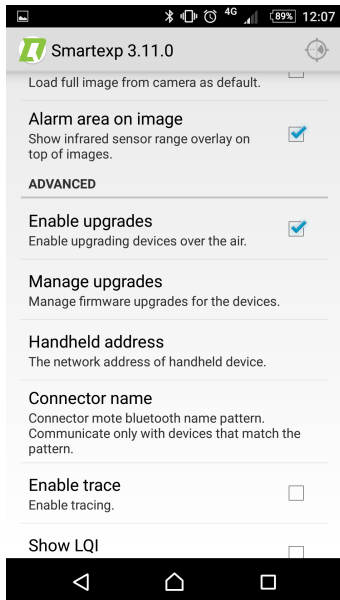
4G 89% 12:07

Smartexp 3.11.0

Load full image from camera as default.

Alarm area on image
Show infrared sensor range overlay on top of images.

ADVANCED

Enable upgrades
Enable upgrading devices over the air.

Manage upgrades
Manage firmware upgrades for the devices.

Handheld address
The network address of handheld device.

Connector name
Connector mote bluetooth name pattern. Communicate only with devices that match the pattern.

Enable trace
Enable tracing.

Show LQI